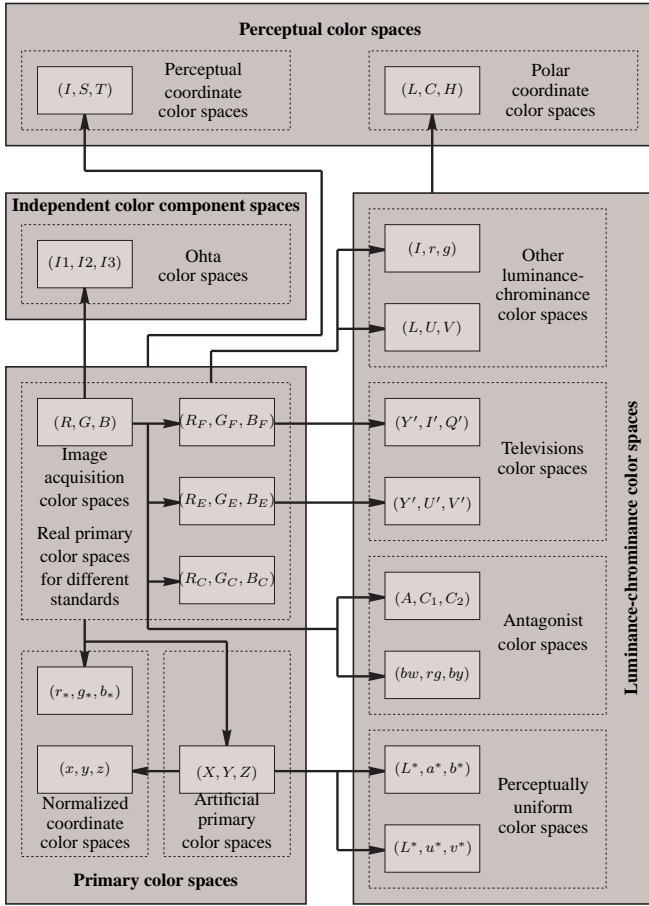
Perceptual color spaces

$(I, S, T)$

Perceptual coordinate color spaces

$(L, C, H)$

Polar coordinate color spaces

Independent color component spaces

$(I1, I2, I3)$

Ohta color spaces

Luminance-chrominance color spaces

$(I, r, g)$

$(L, U, V)$

Other luminance-chrominance color spaces

$(R, G, B)$

Image acquisition color spaces

Real primary color spaces for different standards

$(R_F, G_F, B_F)$

$(R_E, G_E, B_E)$

$(R_C, G_C, B_C)$

$(Y', I', Q')$

$(Y', U', V')$

Televisions color spaces

$(A, C_1, C_2)$

$(bw, rg, by)$

Antagonist color spaces

$(r_*, g_*, b_*)$

$(x, y, z)$

Normalized coordinate color spaces

$(X, Y, Z)$

Artificial primary color spaces

$(L^*, a^*, b^*)$

$(L^*, u^*, v^*)$

Perceptually uniform color spaces

Primary color spaces